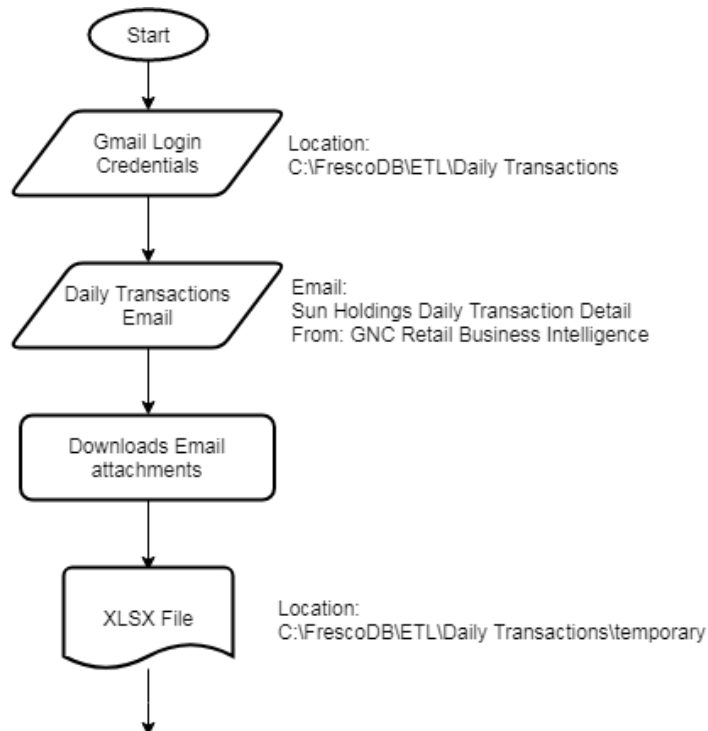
Start

Gmail Login Credentials

Location:
C:\FrescoDB\ETL\Daily Transactions

Daily Transactions Email

Email:
Sun Holdings Daily Transaction Detail
From: GNC Retail Business Intelligence

Downloads Email attachments

XLSX File

Location:
C:\FrescoDB\ETL\Daily Transactions\temporary